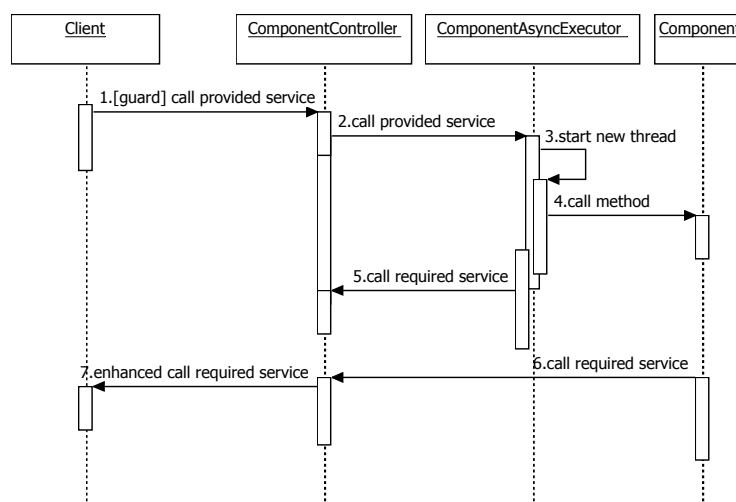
Client

ComponentController

ComponentAsyncExecutor

Component

1.[guard] call provided service

2.call provided service

3.start new thread

4.call method

5.call required service

6.call required service

7.enhanced call required service